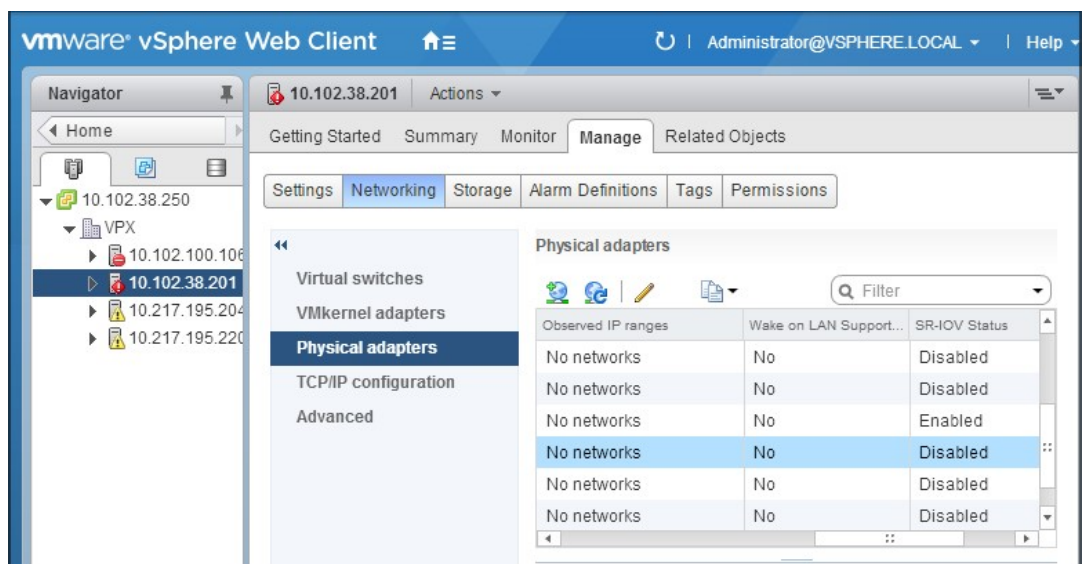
vmware® vSphere Web Client

Administrator@VSPHERE.LOCAL ▾ | Help ▾

Navigator

◀ Home

10.102.38.250

VPX

10.102.100.106

10.102.38.201

10.217.195.204

10.217.195.220

10.102.38.201 Actions ▾

Getting Started Summary Monitor Manage Related Objects

Settings Networking Storage Alarm Definitions Tags Permissions

Virtual switches

VMkernel adapters

Physical adapters

TCP/IP configuration

Advanced

Physical adapters

Filter

| Observed IP ranges | Wake on LAN Support... | SR-IOV Status |
|---|---|---|
| No networks | No | Disabled |
| No networks | No | Disabled |
| No networks | No | Enabled |
| No networks | No | Disabled |
| No networks | No | Disabled |
| No networks | No | Disabled |